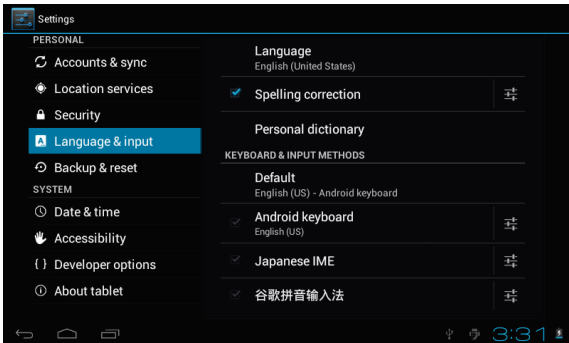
Settings

PERSONAL
Accounts & sync
Location services
Security
Language & input
Backup & reset
SYSTEM
Date & time
Accessibility
{ } Developer options
About tablet

Language
English (United States)

Spelling correction

Personal dictionary

KEYBOARD & INPUT METHODS

Default
English (US) - Android keyboard

Android keyboard
English (US)

Japanese IME

谷歌拼音输入法

3:31